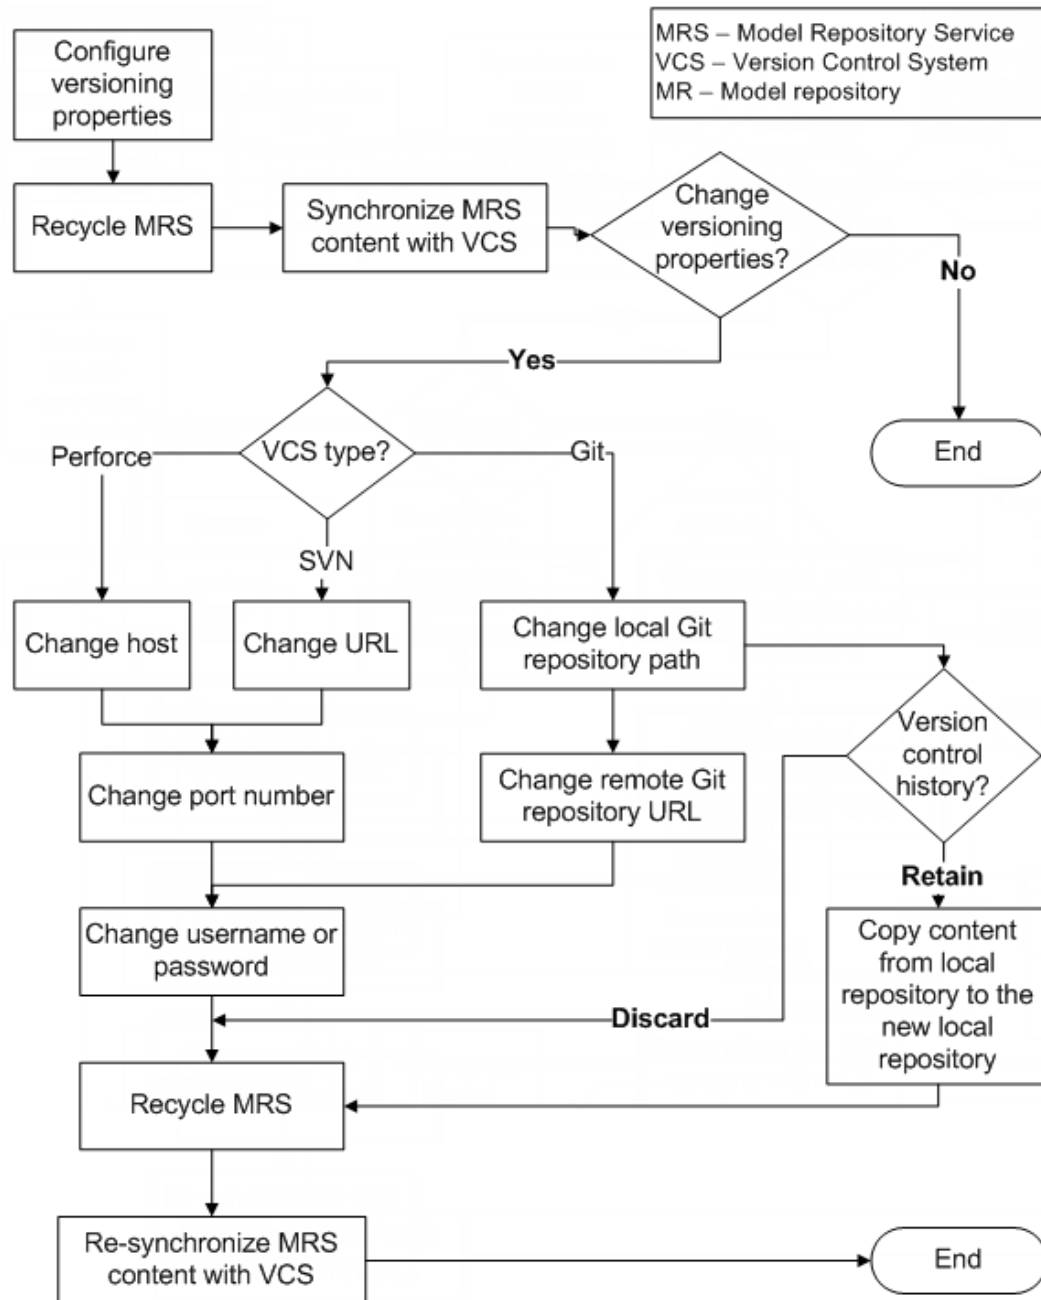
MRS – Model Repository Service
VCS – Version Control System
MR – Model repository

Configure versioning properties

Recycle MRS

Synchronize MRS content with VCS

Change versioning properties?

No

End

Yes

VCS type?

Perforce

SVN

Git

Change host

Change URL

Change local Git repository path

Version control history?

Change port number

Change remote Git repository URL

Retain

Change username or password

Copy content from local repository to the new local repository

Discard

Recycle MRS

Re-synchronize MRS content with VCS

End